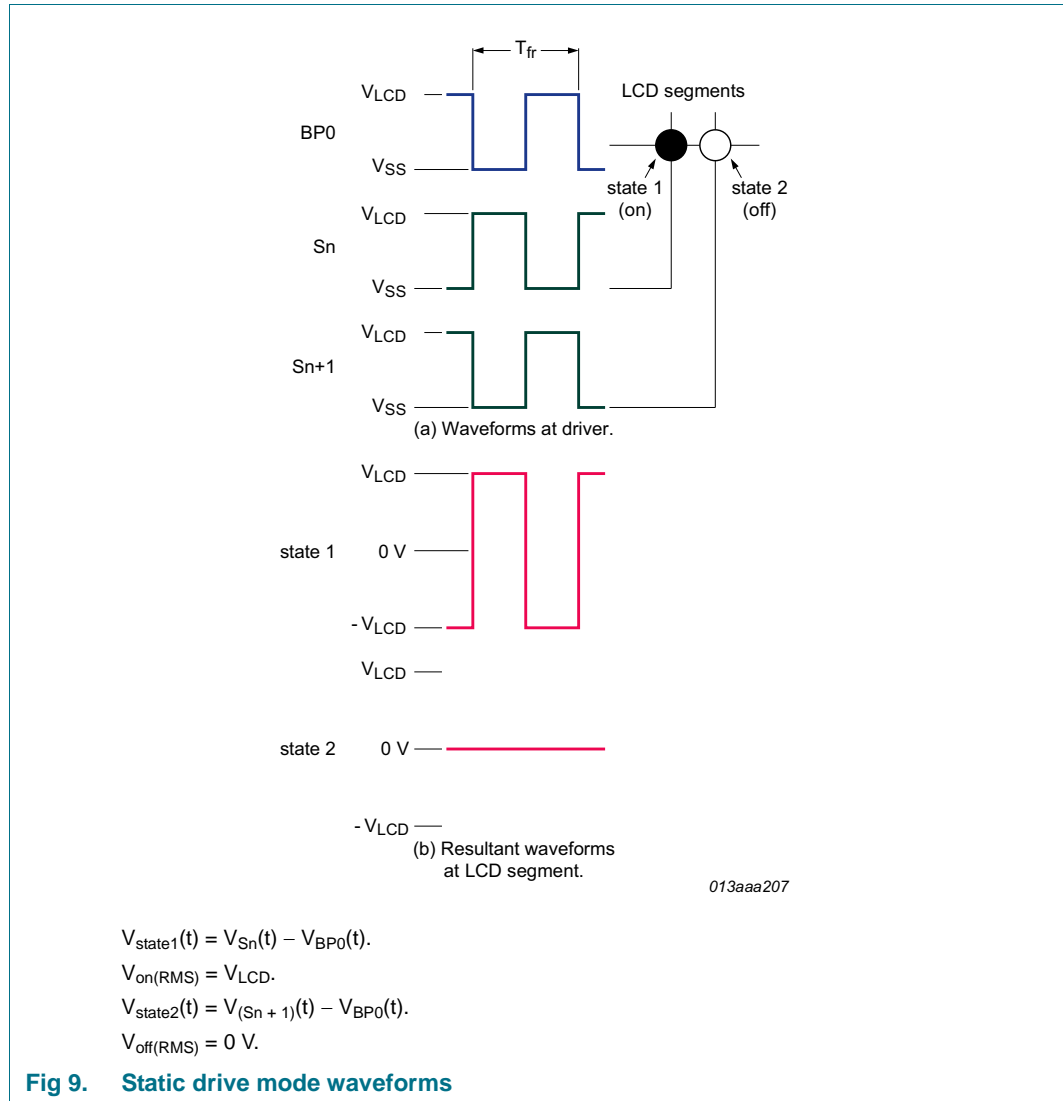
$T_{fr}$

$V_{LCD}$

BP0

$V_{SS}$

LCD segments

state 1 (on)

state 2 (off)

$V_{LCD}$

Sn

$V_{SS}$

$V_{LCD}$

Sn+1

$V_{SS}$

(a) Waveforms at driver.

$V_{LCD}$

state 1

0 V

$-V_{LCD}$

$V_{LCD}$

state 2

0 V

$-V_{LCD}$

(b) Resultant waveforms at LCD segment.

013aaa207

$V_{state1}(t) = V_{Sn}(t) - V_{BP0}(t)$.

$V_{on(RMS)} = V_{LCD}$.

$V_{state2}(t) = V_{(Sn+1)}(t) - V_{BP0}(t)$.

$V_{off(RMS)} = 0$ V.

Fig 9. Static drive mode waveforms